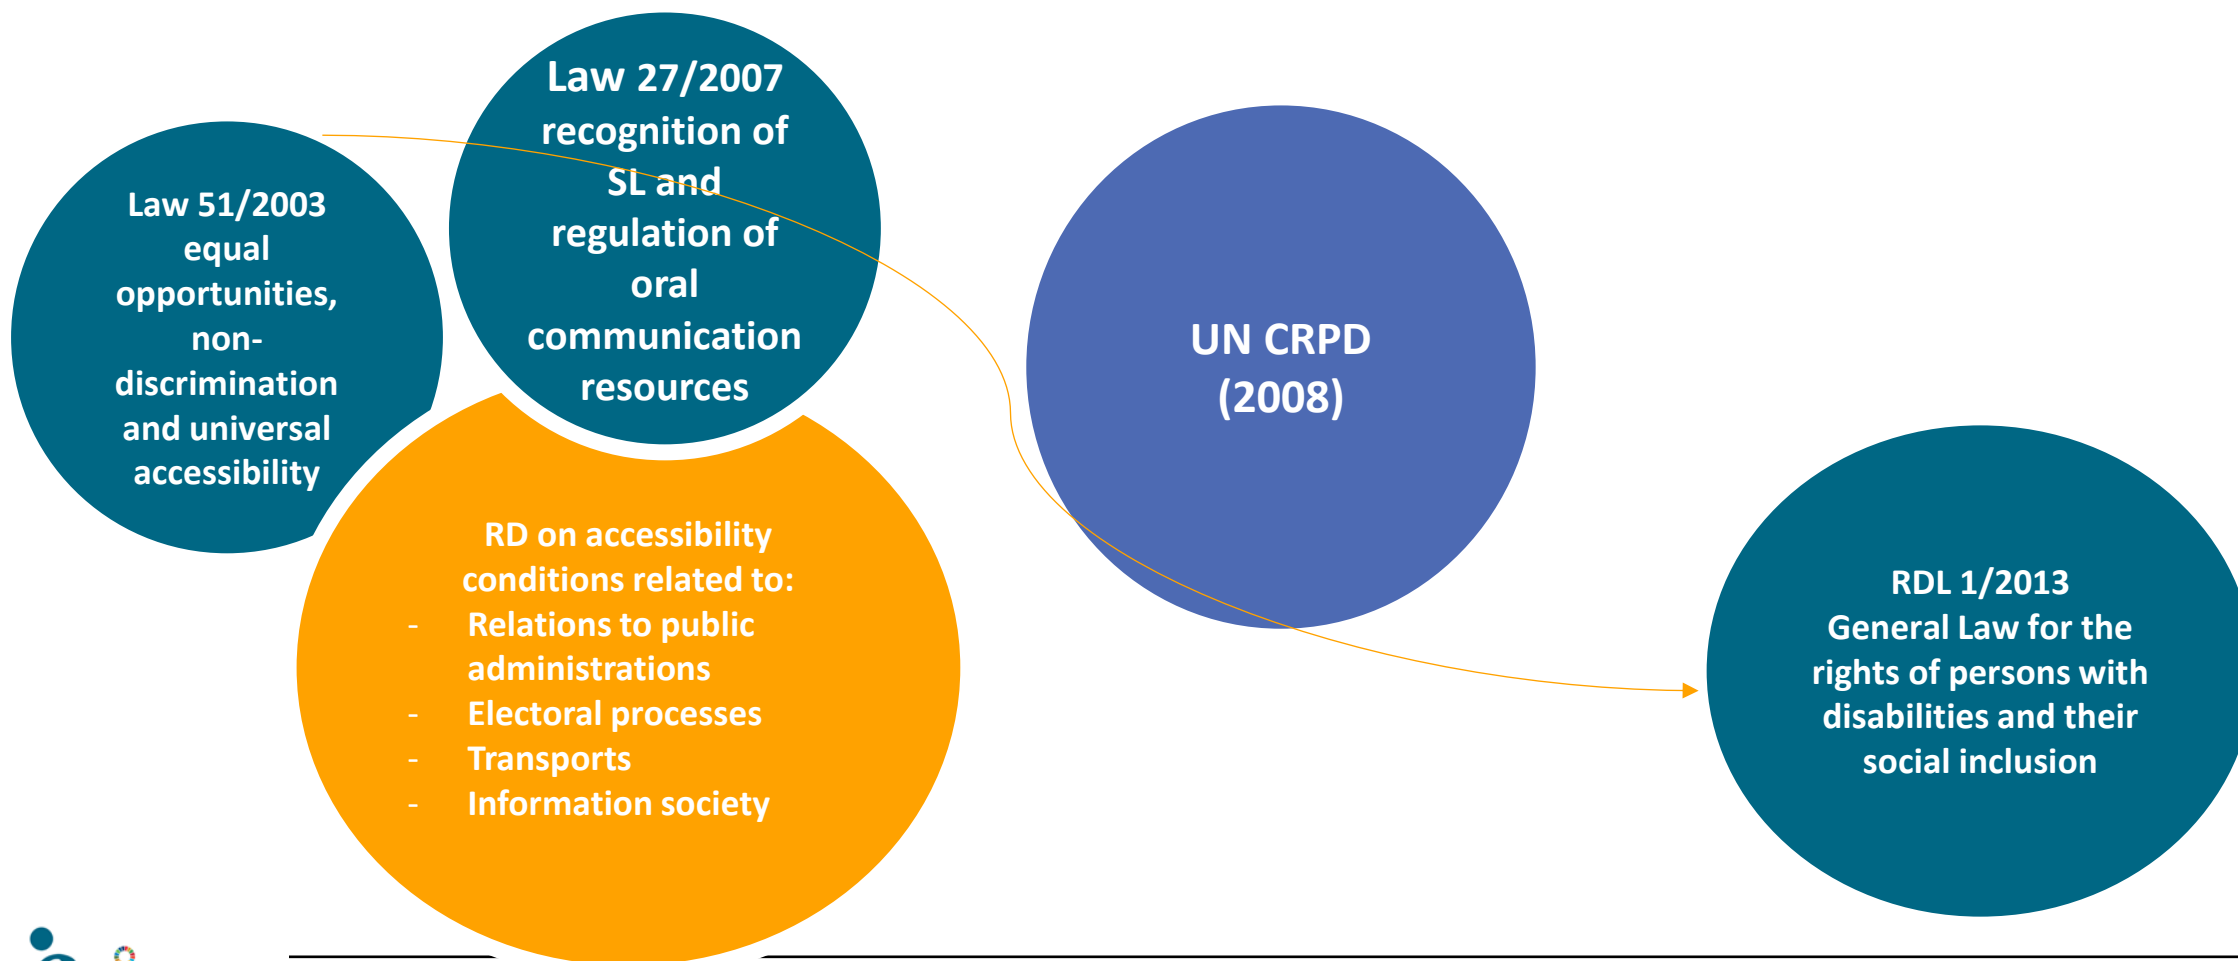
Law 51/2003 equal opportunities, non-discrimination and universal accessibility

Law 27/2007 recognition of SL and regulation of oral communication resources

RD on accessibility conditions related to:
- Relations to public administrations
- Electoral processes
- Transports
- Information society

UN CRPD (2008)

RDL 1/2013 General Law for the rights of persons with disabilities and their social inclusion